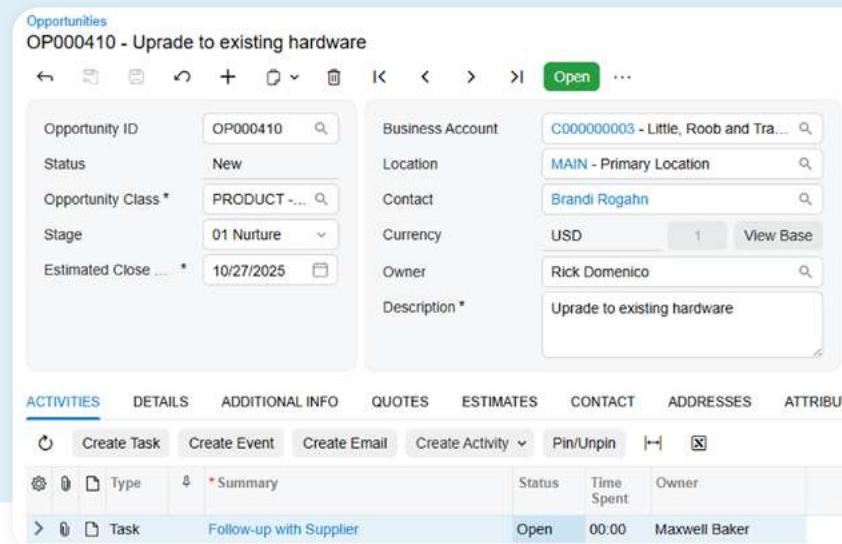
Opportunities

OP000410 - Uprade to existing hardware

Open ···

Opportunity ID OP000410
Status New
Opportunity Class * PRODUCT -...
Stage 01 Nurture
Estimated Close ... * 10/27/2025

Business Account C000000003 - Little, Roob and Tra...
Location MAIN - Primary Location
Contact Brandi Rogahn
Currency USD 1 View Base
Owner Rick Domenico
Description * Uprade to existing hardware

ACTIVITIES DETAILS ADDITIONAL INFO QUOTES ESTIMATES CONTACT ADDRESSES ATTRIBU

Create Task Create Event Create Email Create Activity Pin/Unpin

| Type | * Summary | Status | Time Spent | Owner |
|---|---|---|---|---|
| Task | Follow-up with Supplier | Open | 00:00 | Maxwell Baker |